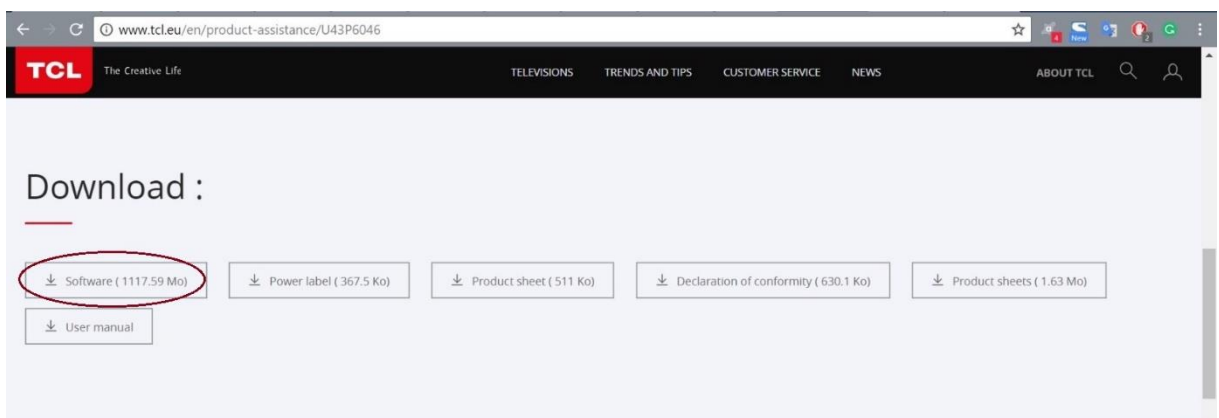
www.tcl.eu/en/product-assistance/U43P6046

TCL The Creative Life

TELEVISIONS TRENDS AND TIPS CUSTOMER SERVICE NEWS ABOUT TCL

Download :

Software ( 1117.59 Mo)

Power label ( 367.5 Ko)

Product sheet ( 511 Ko)

Declaration of conformity ( 630.1 Ko)

Product sheets ( 1.63 Mo)

User manual